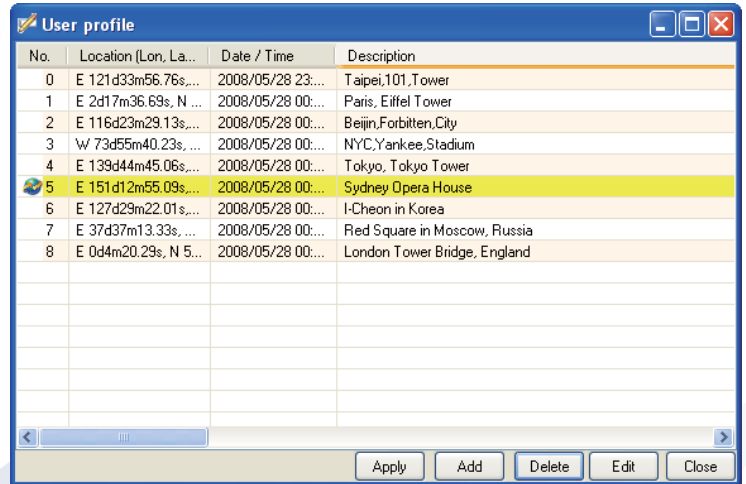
User profile

| No. | Location (Lon, La... | Date / Time | Description |
|---|---|---|---|
| 0 | E 121d33m56.76s,... | 2008/05/28 23:... | Taipei,101,Tower |
| 1 | E 2d17m36.69s, N ... | 2008/05/28 00:... | Paris, Eiffel Tower |
| 2 | E 116d23m29.13s,... | 2008/05/28 00:... | Beijin,Forbitten,City |
| 3 | W 73d55m40.23s, ... | 2008/05/28 00:... | NYC,Yankee,Stadium |
| 4 | E 139d44m45.06s,... | 2008/05/28 00:... | Tokyo, Tokyo Tower |
| 5 | E 151d12m55.09s,... | 2008/05/28 00:... | Sydney Opera House |
| 6 | E 127d29m22.01s,... | 2008/05/28 00:... | I-Cheon in Korea |
| 7 | E 37d37m13.33s, ... | 2008/05/28 00:... | Red Square in Moscow, Russia |
| 8 | E 0d4m20.29s, N 5... | 2008/05/28 00:... | London Tower Bridge, England |

Apply Add Delete Edit Close